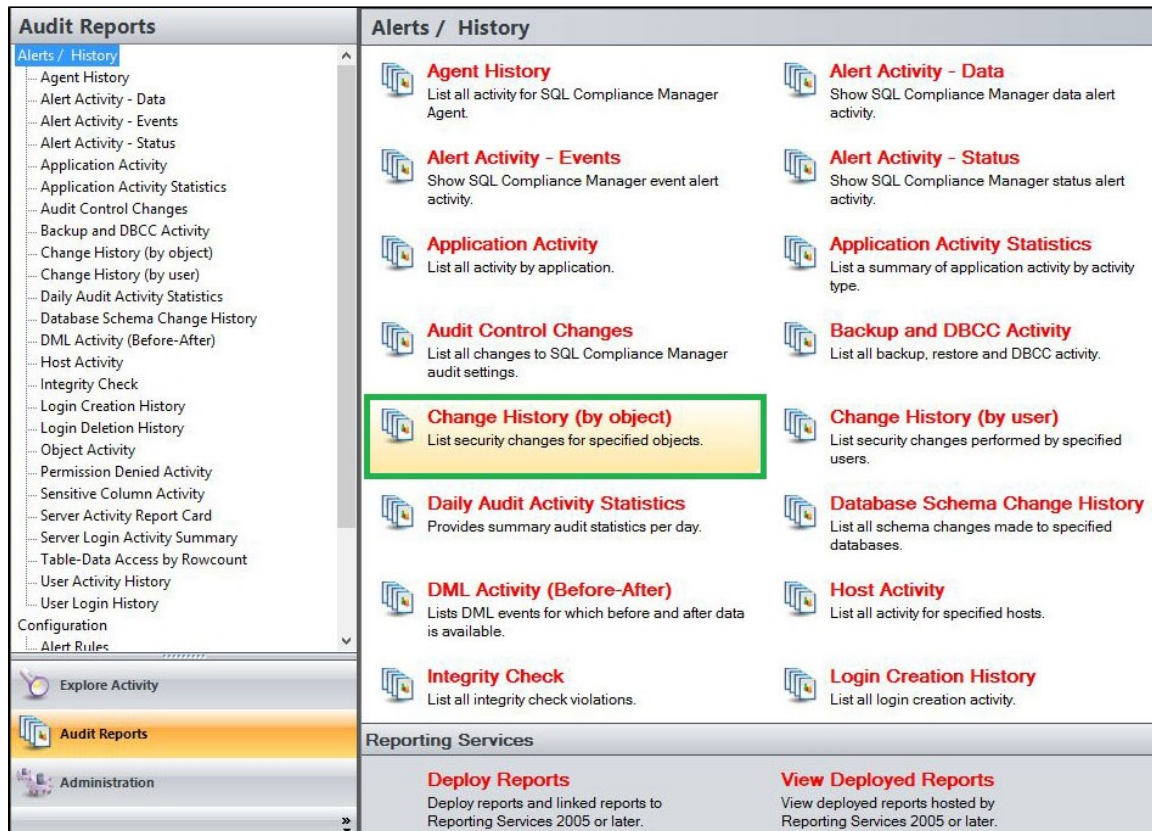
Audit Reports

Alerts / History
Agent History
Alert Activity - Data
Alert Activity - Events
Alert Activity - Status
Application Activity
Application Activity Statistics
Audit Control Changes
Backup and DBCC Activity
Change History (by object)
Change History (by user)
Daily Audit Activity Statistics
Database Schema Change History
DML Activity (Before-After)
Host Activity
Integrity Check
Login Creation History
Login Deletion History
Object Activity
Permission Denied Activity
Sensitive Column Activity
Server Activity Report Card
Server Login Activity Summary
Table-Data Access by Rowcount
User Activity History
User Login History
Configuration
Alert Rules

Explore Activity

Audit Reports

Administration

Alerts / History

Agent History
List all activity for SQL Compliance Manager Agent.

Alert Activity - Data
Show SQL Compliance Manager data alert activity.

Alert Activity - Events
Show SQL Compliance Manager event alert activity.

Alert Activity - Status
Show SQL Compliance Manager status alert activity.

Application Activity
List all activity by application.

Application Activity Statistics
List a summary of application activity by activity type.

Audit Control Changes
List all changes to SQL Compliance Manager audit settings.

Backup and DBCC Activity
List all backup, restore and DBCC activity.

Change History (by object)
List security changes for specified objects.

Change History (by user)
List security changes performed by specified users.

Daily Audit Activity Statistics
Provides summary audit statistics per day.

Database Schema Change History
List all schema changes made to specified databases.

DML Activity (Before-After)
Lists DML events for which before and after data is available.

Host Activity
List all activity for specified hosts.

Integrity Check
List all integrity check violations.

Login Creation History
List all login creation activity.

Reporting Services

Deploy Reports
Deploy reports and linked reports to Reporting Services 2005 or later.

View Deployed Reports
View deployed reports hosted by Reporting Services 2005 or later.